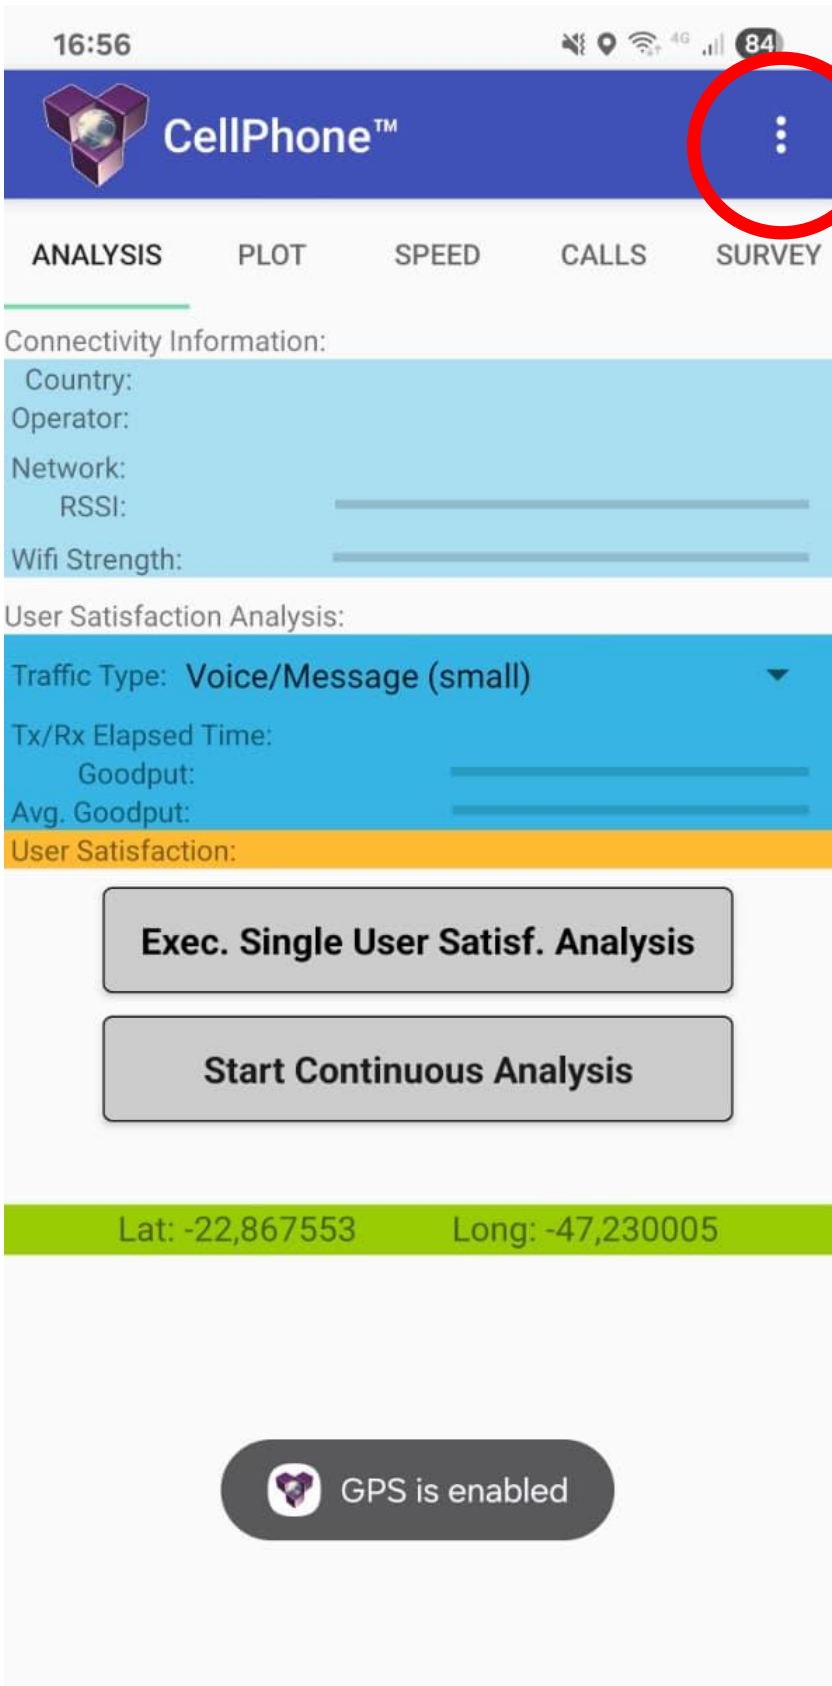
16:56 4G 84

CellPhone™

ANALYSIS PLOT SPEED CALLS SURVEY

Connectivity Information:
Country:
Operator:
Network:
RSSI:
Wifi Strength:

User Satisfaction Analysis:
Traffic Type: Voice/Message (small)
Tx/Rx Elapsed Time:
Goodput:
Avg. Goodput:
User Satisfaction:

Exec. Single User Satisf. Analysis

Start Continuous Analysis

Lat: -22,867553 Long: -47,230005

GPS is enabled